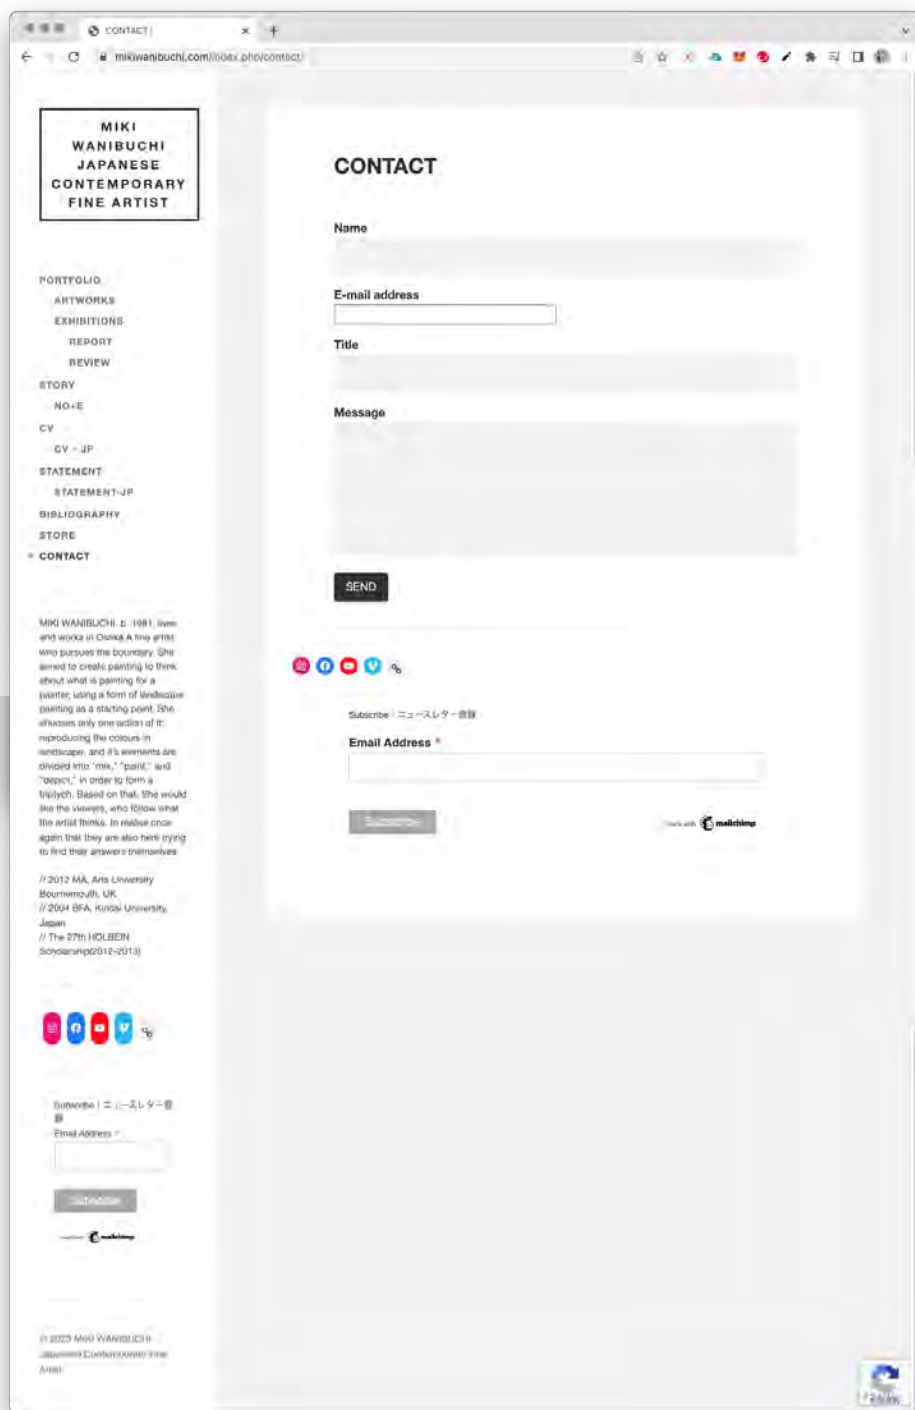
CONTACT |

mikiwanibuchi.com/index.php/contact/

MIKI WANIBUCHI JAPANESE CONTEMPORARY FINE ARTIST

PORTFOLIO
ARTWORKS
EXHIBITIONS
REPORT
REVIEW
STORY
NO+E
CV
CV - JP
STATEMENT
STATEMENT-JP
BIBLIOGRAPHY
STORE
CONTACT

MIKI WANIBUCHI, b. 1981, lives and works in Osaka. A fine artist who pursues the boundary. She aimed to create painting to think about what is painting for a painter, using a form of landscape painting as a starting point. She chooses only one action of it: reproducing the colours in landscape, and it's elements are divided into "mix," "paint," and "depict," in order to form a triptych. Based on that, She would like the viewers, who follow what the artist thinks, to realise once again that they are also here trying to find their answers themselves.

// 2012 MA, Arts University Bournemouth, UK
// 2004 BFA, Kindai University, Japan
// The 27th HOLBEIN Scholarship(2012-2013)

Subscribe | ニュースレター登録
Email Address *
Subscribe
mailchimp

© 2023 MIKI WANIBUCHI Japanese Contemporary Fine Artist

CONTACT

Name

E-mail address

Title

Message

SEND

Subscribe | ニュースレター登録
Email Address *
Subscribe
Built with mailchimp